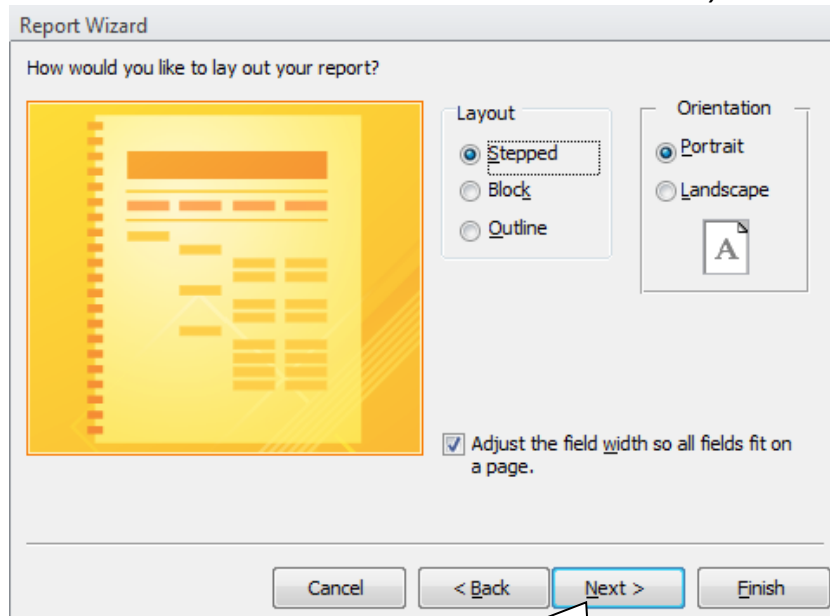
Report Wizard

How would you like to lay out your report?

Layout

Stepped

Block

Outline

Orientation

Portrait

Landscape

A

Adjust the field width so all fields fit on a page.

Cancel

< Back

Next >

Finish